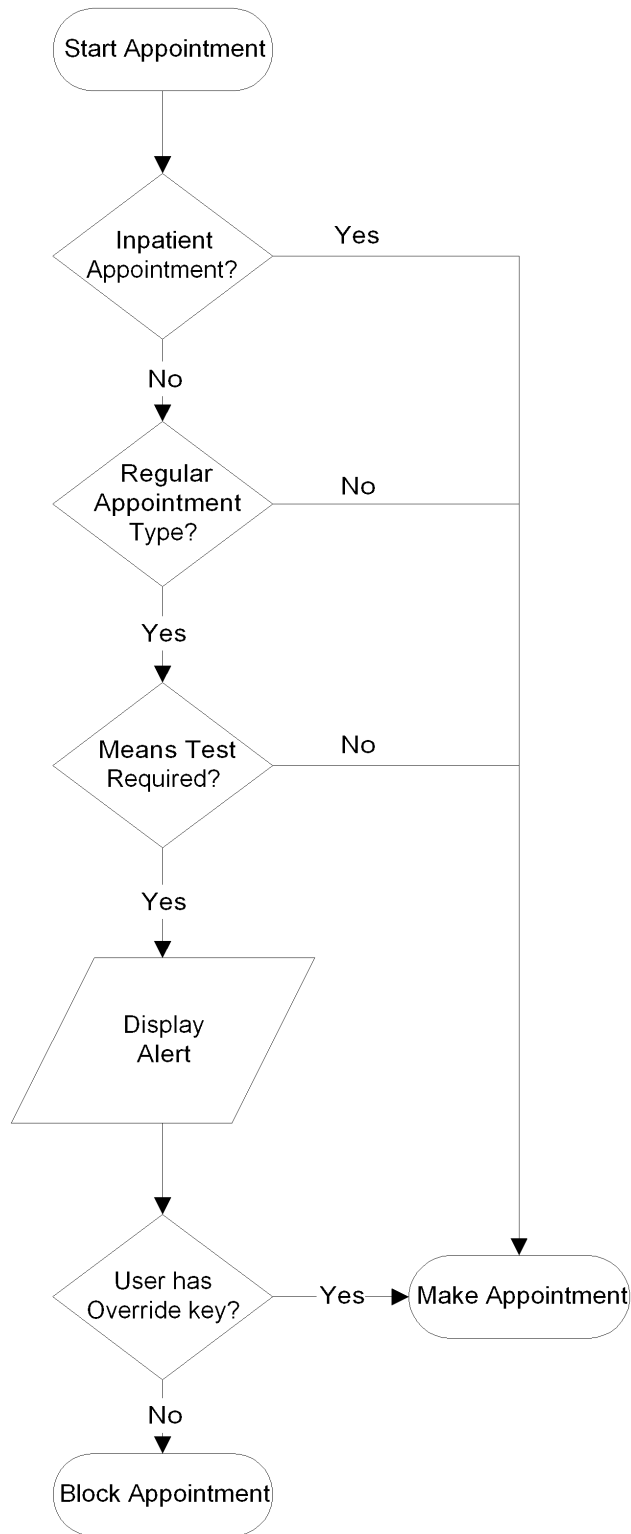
Start Appointment

Inpatient Appointment?

Yes

No

Regular Appointment Type?

No

Yes

Means Test Required?

No

Yes

Display Alert

User has Override key?

Yes

Make Appointment

No

Block Appointment